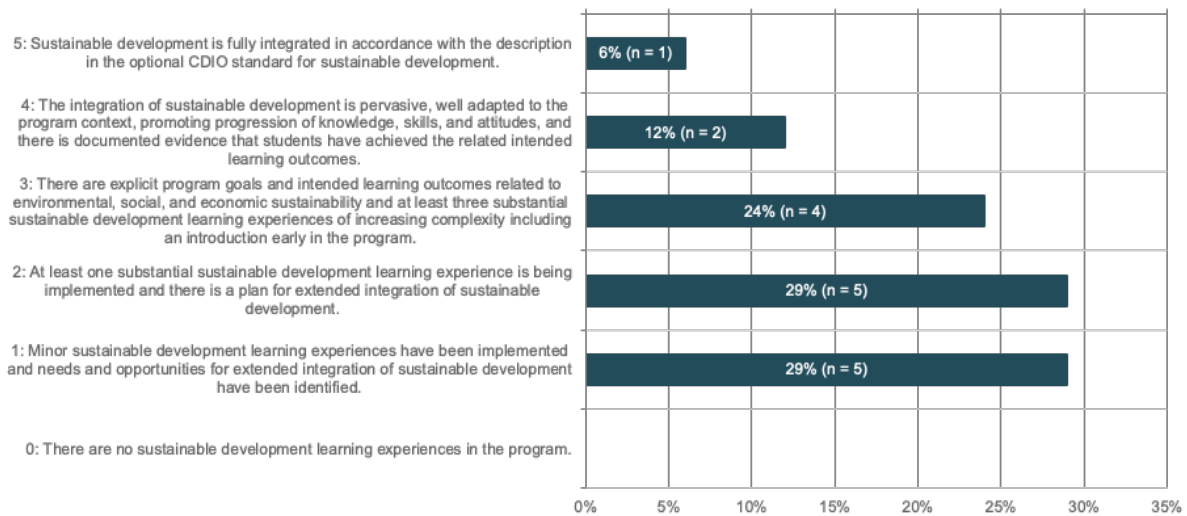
5: Sustainable development is fully integrated in accordance with the description in the optional CDIO standard for sustainable development.

6% (n = 1)

4: The integration of sustainable development is pervasive, well adapted to the program context, promoting progression of knowledge, skills, and attitudes, and there is documented evidence that students have achieved the related intended learning outcomes.

12% (n = 2)

3: There are explicit program goals and intended learning outcomes related to environmental, social, and economic sustainability and at least three substantial sustainable development learning experiences of increasing complexity including an introduction early in the program.

24% (n = 4)

2: At least one substantial sustainable development learning experience is being implemented and there is a plan for extended integration of sustainable development.

29% (n = 5)

1: Minor sustainable development learning experiences have been implemented and needs and opportunities for extended integration of sustainable development have been identified.

29% (n = 5)

0: There are no sustainable development learning experiences in the program.

0% 5% 10% 15% 20% 25% 30% 35%